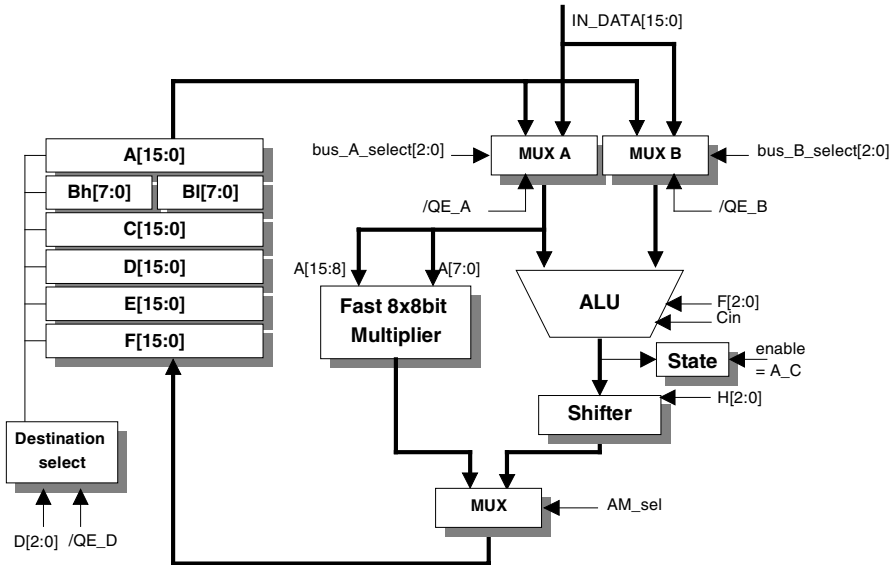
IN_DATA[15:0]

A[15:0]
Bh[7:0]
Bl[7:0]
C[15:0]
D[15:0]
E[15:0]
F[15:0]

bus_A_select[2:0]
MUX A
MUX B
bus_B_select[2:0]
/QE_A
/QE_B

A[15:8]
A[7:0]
Fast 8x8bit Multiplier

ALU
F[2:0]
Cin
State
enable = A_C
Shifter
H[2:0]

Destination select
D[2:0]
/QE_D

MUX
AM_sel